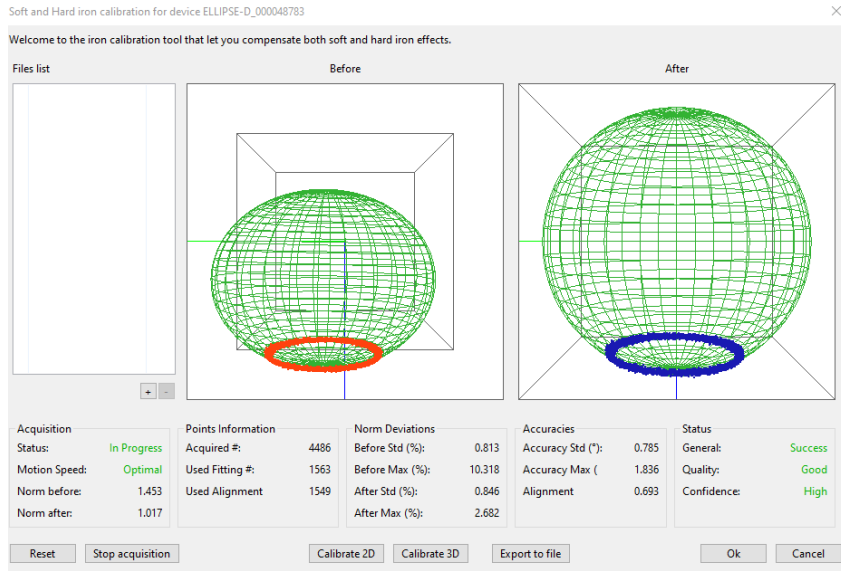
Soft and Hard iron calibration for device ELLIPSE-D_000048783

Welcome to the iron calibration tool that let you compensate both soft and hard iron effects.

Files list

Before

After

+ -

Acquisition
Status: In Progress
Motion Speed: Optimal
Norm before: 1.453
Norm after: 1.017

Points Information
Acquired #: 4486
Used Fitting #: 1563
Used Alignment 1549

Norm Deviations
Before Std (%): 0.813
Before Max (%): 10.318
After Std (%): 0.846
After Max (%): 2.682

Accuracies
Accuracy Std (°): 0.785
Accuracy Max ( 1.836
Alignment 0.693

Status
General: Success
Quality: Good
Confidence: High

Reset
Stop acquisition
Calibrate 2D
Calibrate 3D
Export to file
Ok
Cancel